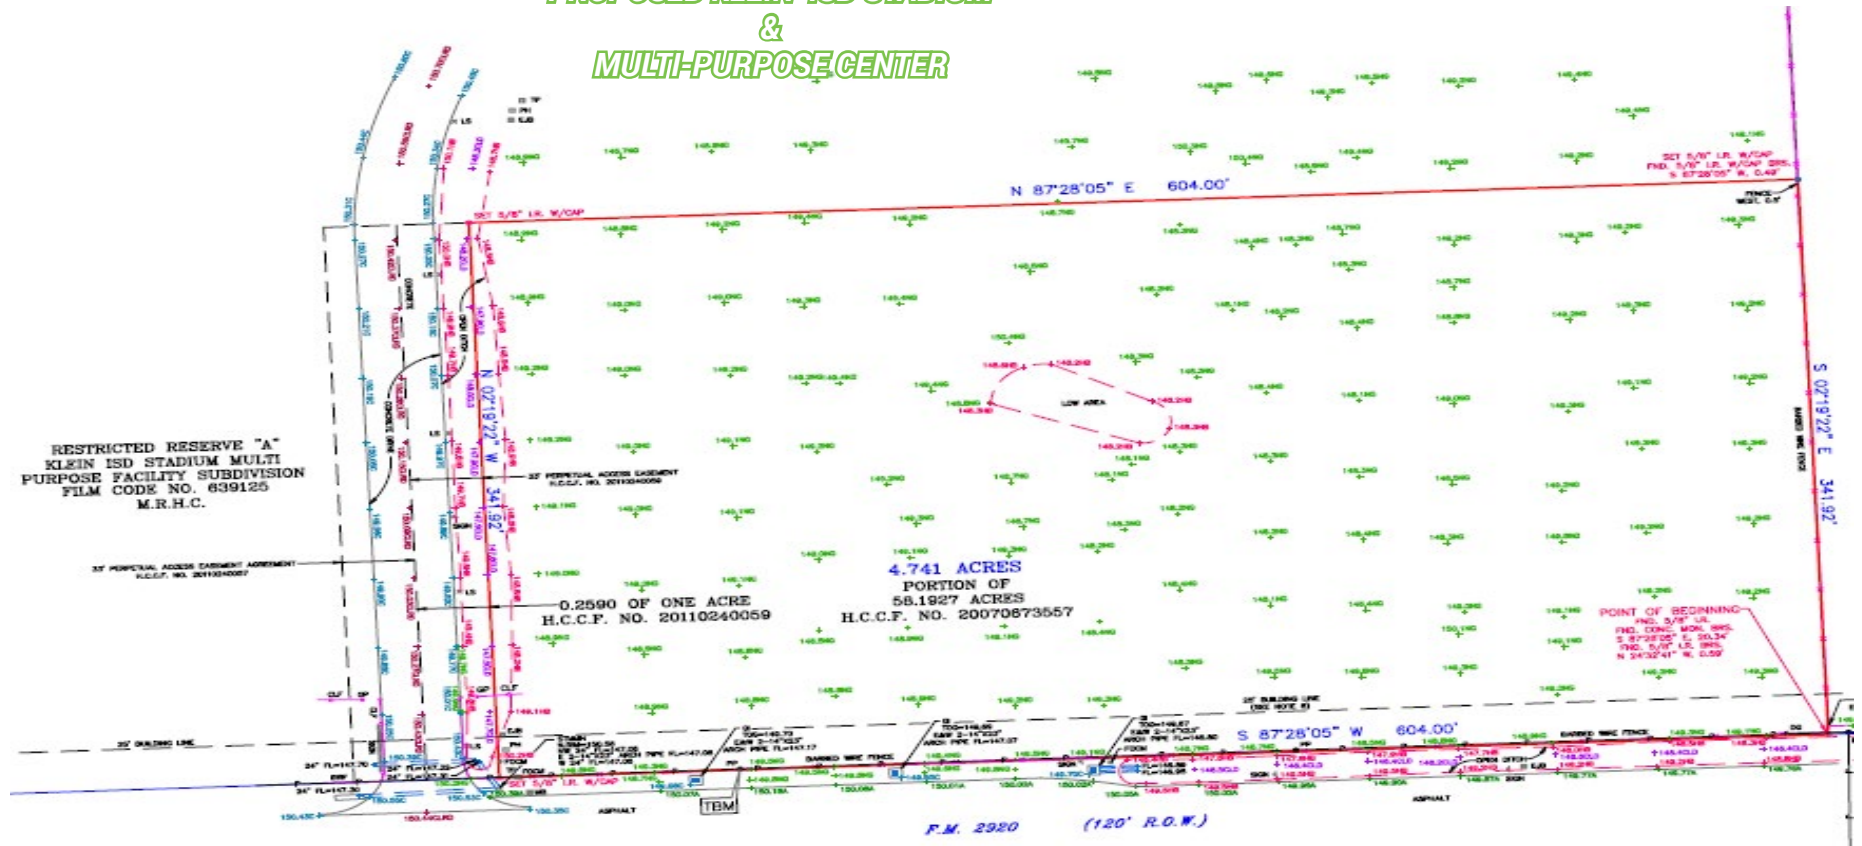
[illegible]
&
MULTI-PURPOSE CENTER

N 87°28'05" E 604.00'

SET 5/8" I.R. W/CAP
FND. 5/8" I.R. W/CAP BRS. S 87°28'05" W, 0.49'

FENCE

SET 5/8" I.R. W/CAP

LOW AREA

N 02°19'22" W 341.92'

S 02°19'22" E 341.92'

RESTRICTED RESERVE "A"
KLEIN ISD STADIUM MULTI PURPOSE FACILITY SUBDIVISION
FILM CODE NO. 639125
M.R.H.C.

35' PERPETUAL ACCESS EASEMENT
H.C.C.F. NO. 20110240059

35' PERPETUAL ACCESS EASEMENT AGREEMENT
H.C.C.F. NO. 20110240057

0.2590 OF ONE ACRE
H.C.C.F. NO. 20110240059

4.741 ACRES
PORTION OF
58.1927 ACRES
H.C.C.F. NO. 20070673557

POINT OF BEGINNING
FND. 5/8" I.R.
FND. CONC. MON. BRS. S 87°28'05" E, 20.34
FND. 5/8" I.R. BRS. N 24°32'41" W, 0.59'

25' BUILDING LINE
(SEE NOTE 8)

25' BUILDING LINE

S 87°28'05" W 604.00'

BARBED WIRE FENCE

SET 5/8" I.R. W/CAP

ASPHALT

TBM

ASPHALT

F.M. 2920 (120' R.O.W.)